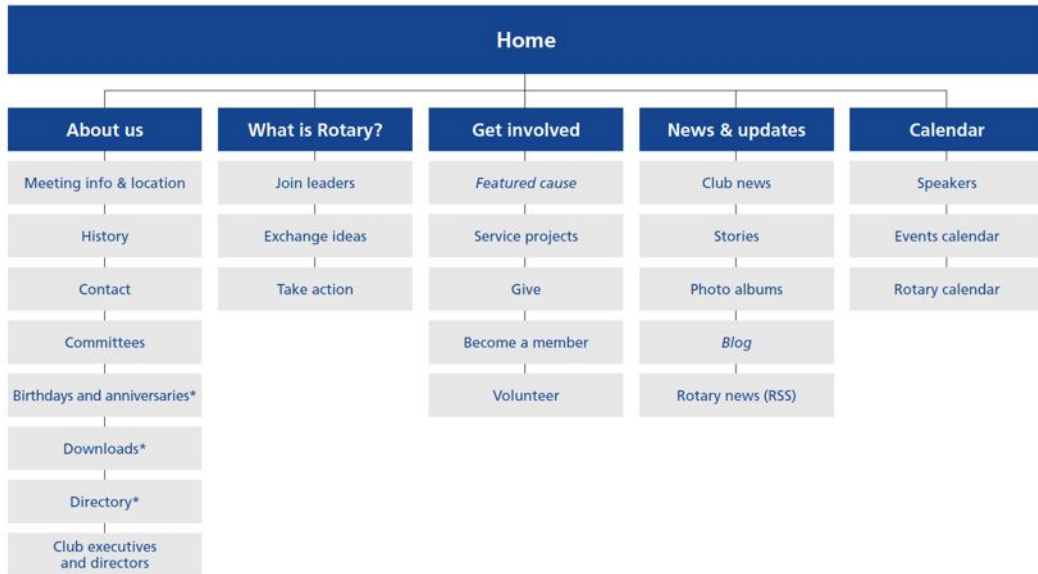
Home

About us
Meeting info & location
History
Contact
Committees
Birthdays and anniversaries*
Downloads*
Directory*
Club executives and directors

What is Rotary?
Join leaders
Exchange ideas
Take action

Get involved
Featured cause
Service projects
Give
Become a member
Volunteer

News & updates
Club news
Stories
Photo albums
Blog
Rotary news (RSS)

Calendar
Speakers
Events calendar
Rotary calendar